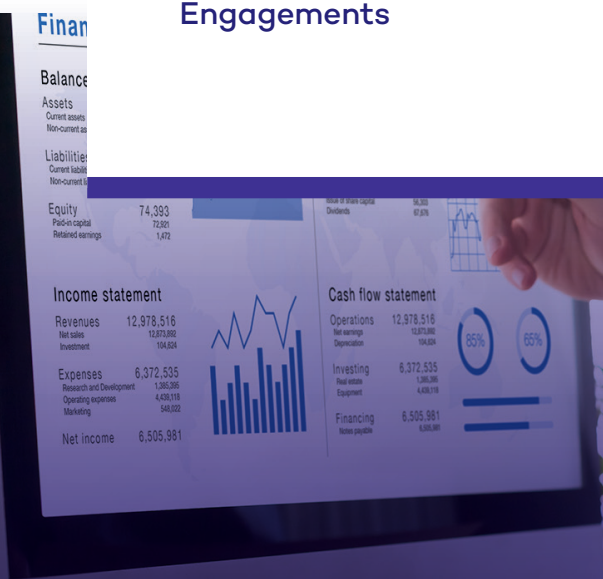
Finan

Engagements

Balance

Assets
Current assets
Non-current as

Liabilities
Current liabili
Non-current li

Equity 74,393
Paid-in capital 72,921
Retained earnings 1,472

Issue of share capital 56,303
Dividends 67,676

Income statement

Revenues 12,978,516
Net sales 12,873,892
Investment 104,624

Expenses 6,372,535
Research and Development 1,385,395
Operating expenses 4,439,118
Marketing 548,022

Net income 6,505,981

Cash flow statement

Operations 12,978,516
Net earnings 12,873,892
Depreciation 104,624

Investing 6,372,535
Real estate 1,385,395
Equipment 4,439,118

Financing 6,505,981
Notes payable 6,505,981

85%

65%